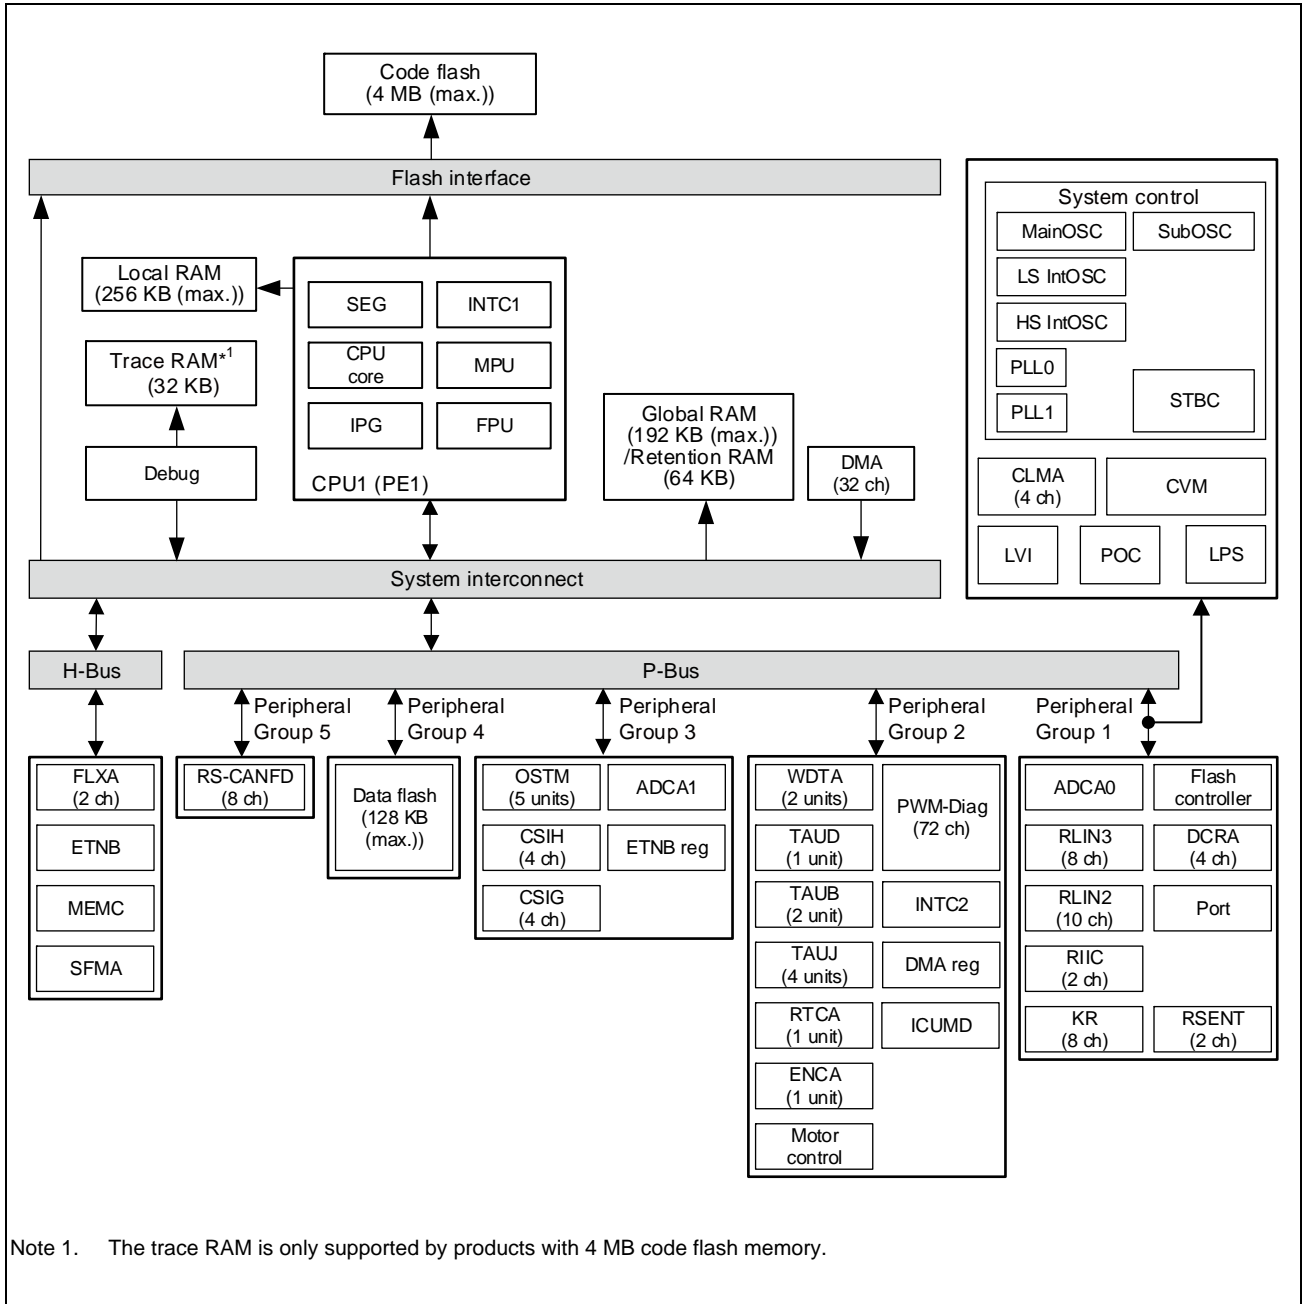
Code flash
(4 MB (max.))

Flash interface

Local RAM
(256 KB (max.))

Trace RAM*$^1$
(32 KB)

Debug

SEG
INTC1
CPU core
MPU
IPG
FPU
CPU1 (PE1)

Global RAM
(192 KB (max.))
/Retention RAM
(64 KB)

DMA
(32 ch)

System control
MainOSC
SubOSC
LS IntOSC
HS IntOSC
PLL0
PLL1
STBC
CLMA
(4 ch)
CVM
LVI
POC
LPS

System interconnect

H-Bus

P-Bus

Peripheral Group 5
Peripheral Group 4
Peripheral Group 3
Peripheral Group 2
Peripheral Group 1

FLXA
(2 ch)
ETNB
MEMC
SFMA

RS-CANFD
(8 ch)

Data flash
(128 KB
(max.))

OSTM
(5 units)
ADCA1
CSIH
(4 ch)
ETNB reg
CSIG
(4 ch)

WDTA
(2 units)
PWM-Diag
(72 ch)
TAUD
(1 unit)
TAUB
(2 unit)
INTC2
TAUJ
(4 units)
DMA reg
RTCA
(1 unit)
ICUMD
ENCA
(1 unit)
Motor control

ADCA0
Flash controller
RLIN3
(8 ch)
DCRA
(4 ch)
RLIN2
(10 ch)
Port
RIIC
(2 ch)
KR
(8 ch)
RSENT
(2 ch)

Note 1. The trace RAM is only supported by products with 4 MB code flash memory.